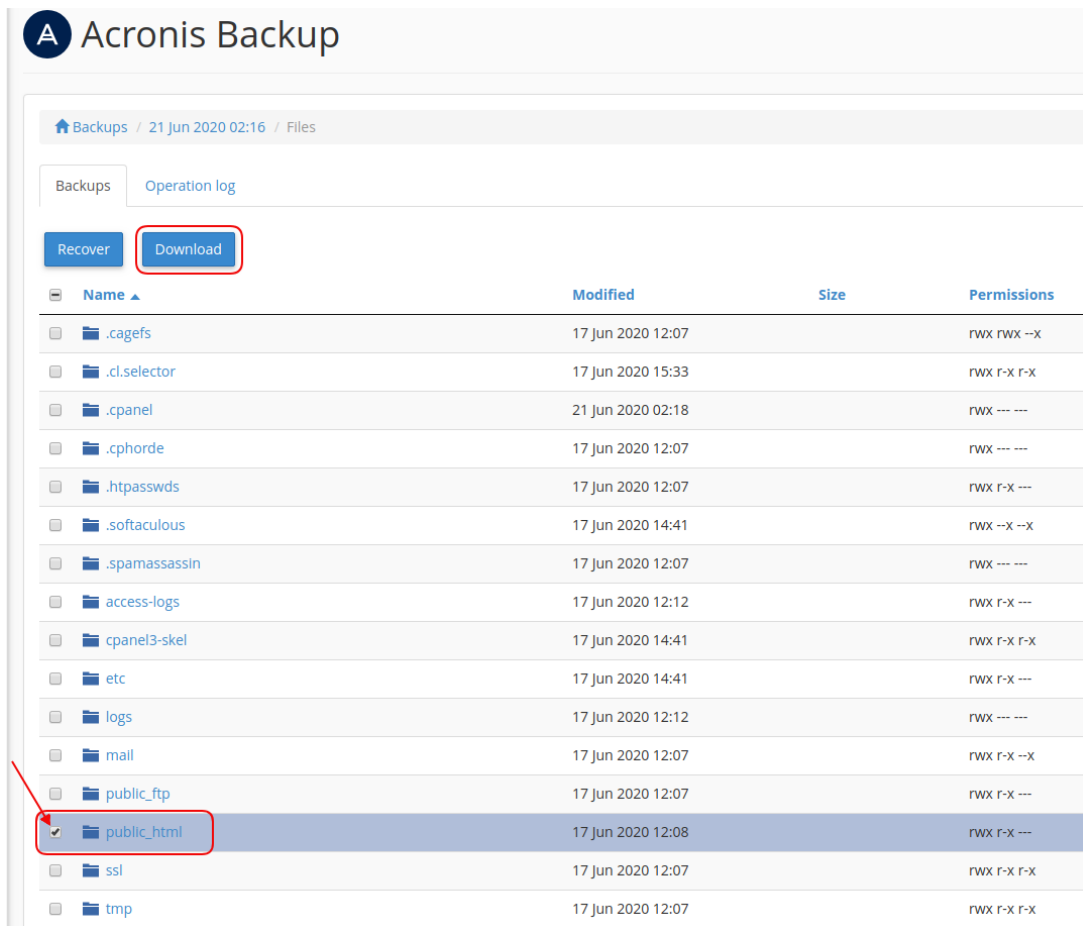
Acronis Backup

Backups / 21 Jun 2020 02:16 / Files

Backups Operation log

Recover Download

| Name ▲ | Modified | Size | Permissions |
|---|---|---|---|
| .cagefs | 17 Jun 2020 12:07 | | rwx rwx --x |
| .cl.selector | 17 Jun 2020 15:33 | | rwx r-x r-x |
| .cpanel | 21 Jun 2020 02:18 | | rwx --- --- |
| .cphorde | 17 Jun 2020 12:07 | | rwx --- --- |
| .htpasswds | 17 Jun 2020 12:07 | | rwx r-x --- |
| .softaculous | 17 Jun 2020 14:41 | | rwx --x --x |
| .spamassassin | 17 Jun 2020 12:07 | | rwx --- --- |
| access-logs | 17 Jun 2020 12:12 | | rwx r-x --- |
| cpanel3-skel | 17 Jun 2020 14:41 | | rwx r-x r-x |
| etc | 17 Jun 2020 14:41 | | rwx r-x --- |
| logs | 17 Jun 2020 12:12 | | rwx --- --- |
| mail | 17 Jun 2020 12:07 | | rwx r-x --x |
| public_ftp | 17 Jun 2020 12:07 | | rwx r-x --- |
| public_html | 17 Jun 2020 12:08 | | rwx r-x --- |
| ssl | 17 Jun 2020 12:07 | | rwx r-x r-x |
| tmp | 17 Jun 2020 12:07 | | rwx r-x r-x |